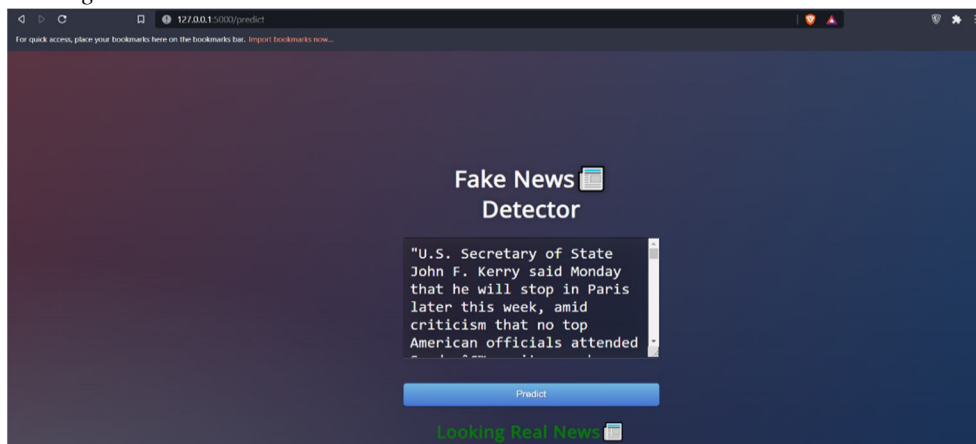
127.0.0.1:5000/predict

For quick access, place your bookmarks here on the bookmarks bar. Import bookmarks now...

Fake News 📰 Detector

"U.S. Secretary of State John F. Kerry said Monday that he will stop in Paris later this week, amid criticism that no top American officials attended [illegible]

Predict

Looking Real News 📰